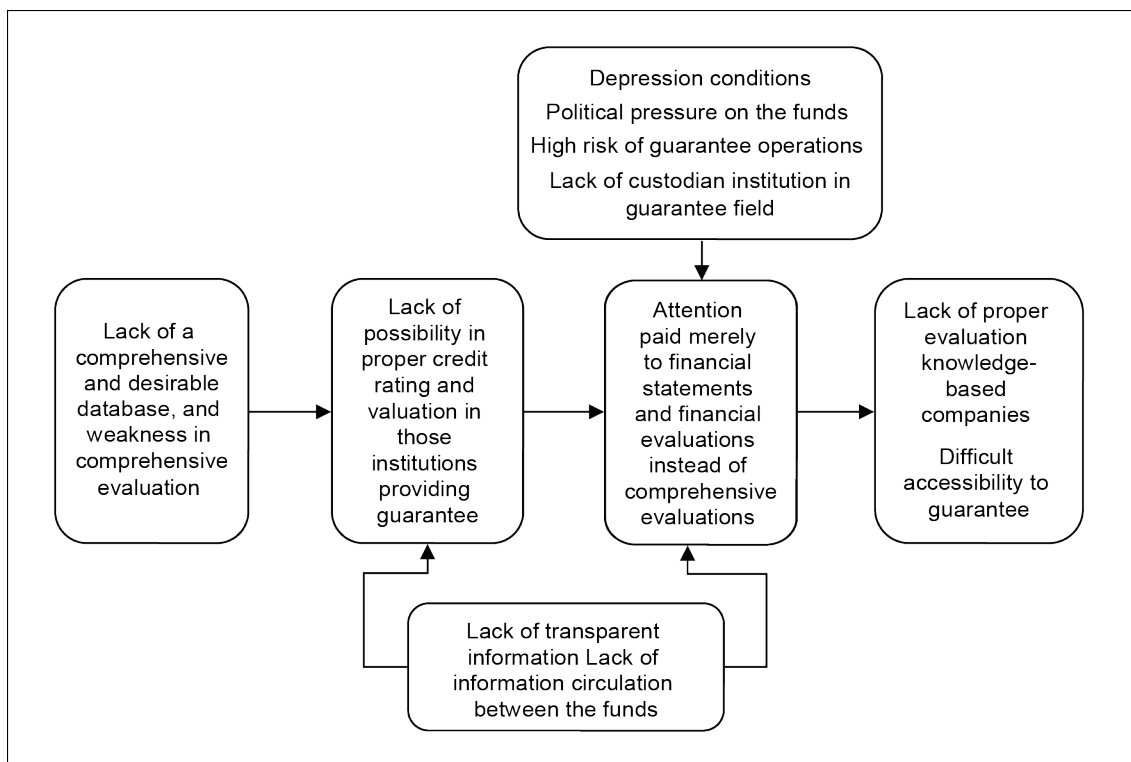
Depression conditions
Political pressure on the funds
High risk of guarantee operations
Lack of custodian institution in guarantee field

Lack of a comprehensive and desirable database, and weakness in comprehensive evaluation

Lack of possibility in proper credit rating and valuation in those institutions providing guarantee

Attention paid merely to financial statements and financial evaluations instead of comprehensive evaluations

Lack of proper evaluation knowledge-based companies

Difficult accessibility to guarantee

Lack of transparent information Lack of information circulation between the funds